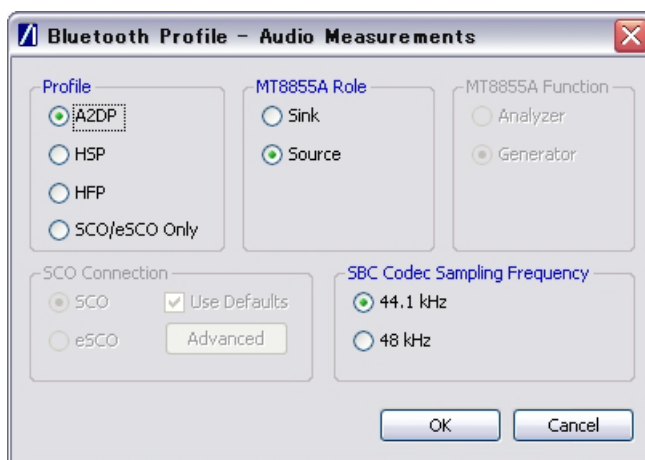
Bluetooth Profile - Audio Measurements

Profile
A2DP
HSP
HFP
SCO/eSCO Only

MT8855A Role
Sink
Source

MT8855A Function
Analyzer
Generator

SCO Connection
SCO
Use Defaults
eSCO
Advanced

SBC Codec Sampling Frequency
44.1 kHz
48 kHz

OK
Cancel